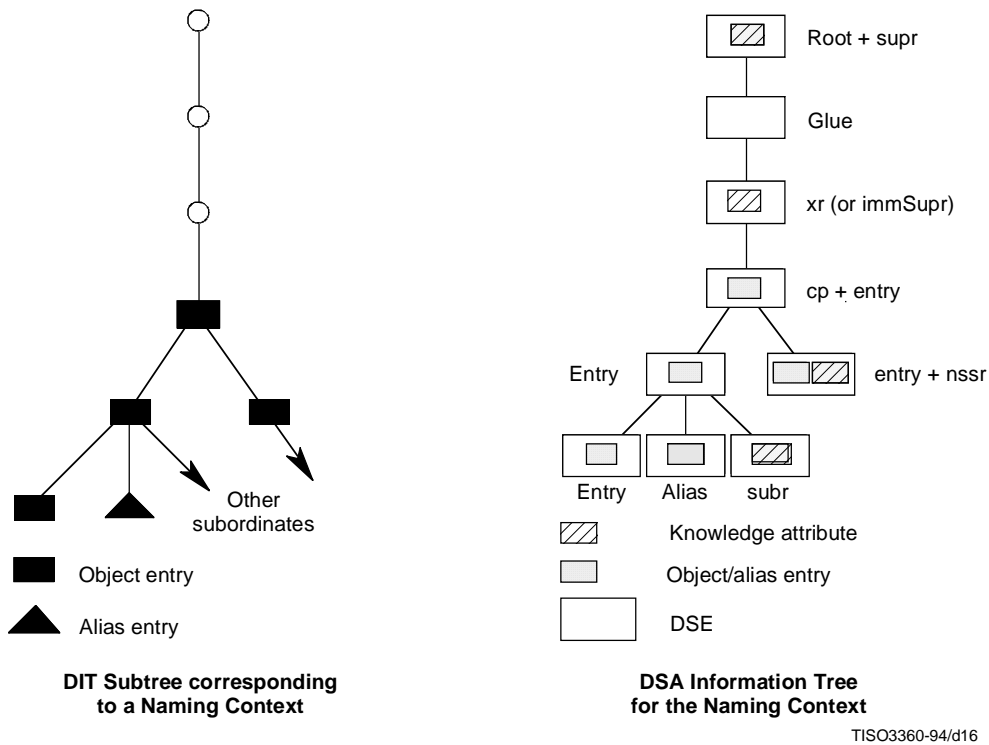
Other subordinates

Object entry

Alias entry

**DIT Subtree corresponding to a Naming Context**

Root + supr

Glue

xr (or immSupr)

cp + entry

Entry

entry + nssr

Entry

Alias

subr

Knowledge attribute

Object/alias entry

DSE

**DSA Information Tree for the Naming Context**

TISO3360-94/d16